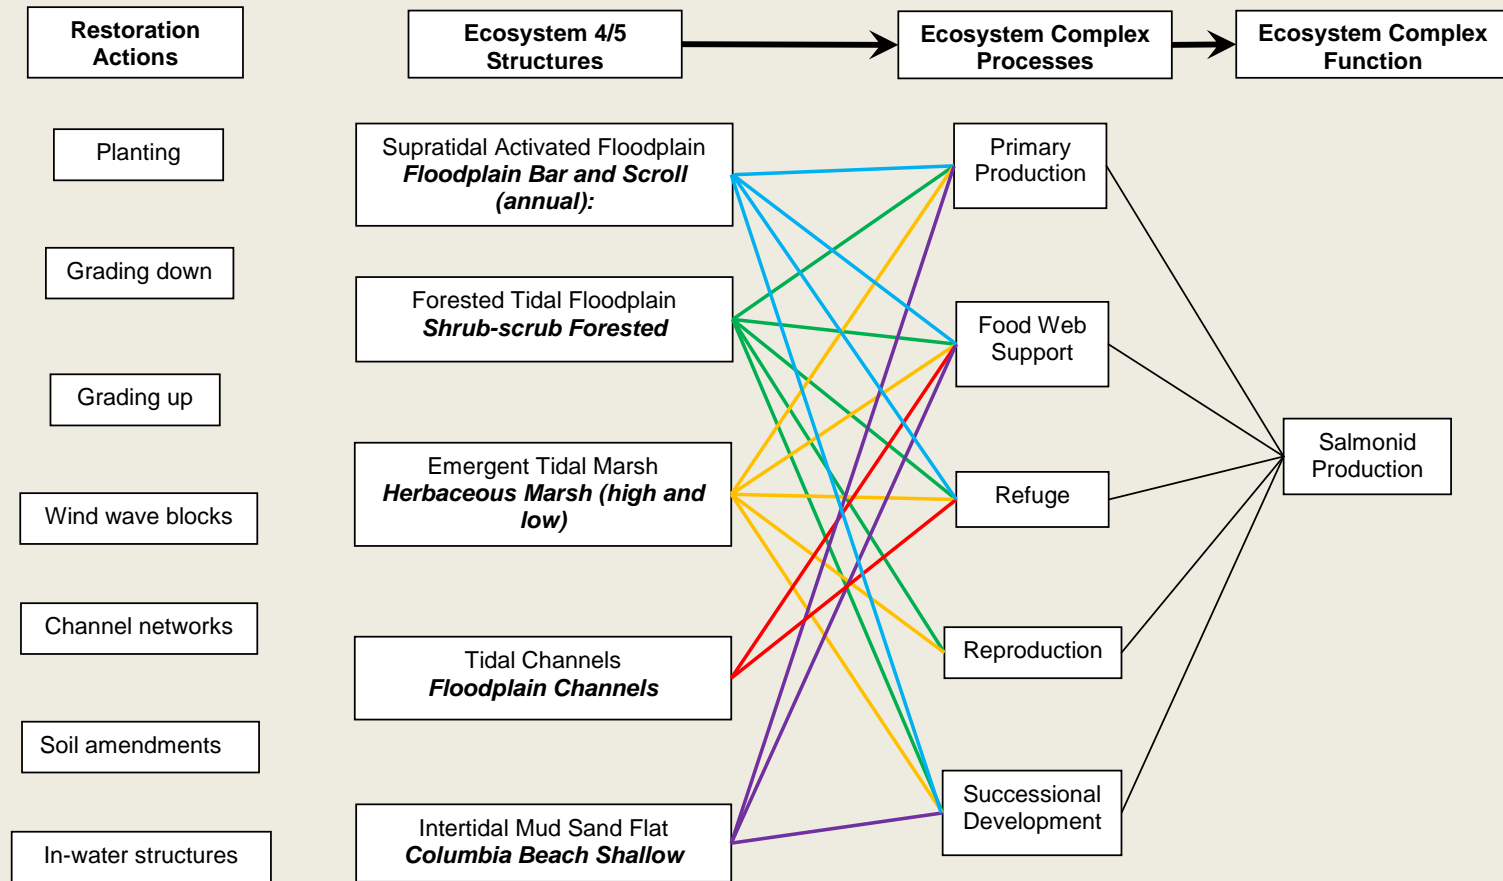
Restoration Actions

Ecosystem 4/5 Structures

Ecosystem Complex Processes

Ecosystem Complex Function

Planting

Grading down

Grading up

Wind wave blocks

Channel networks

Soil amendments

In-water structures

Supratidal Activated Floodplain
***Floodplain Bar and Scroll (annual):***

Forested Tidal Floodplain
***Shrub-scrub Forested***

Emergent Tidal Marsh
***Herbaceous Marsh (high and low)***

Tidal Channels
***Floodplain Channels***

Intertidal Mud Sand Flat
***Columbia Beach Shallow***

Primary Production

Food Web Support

Refuge

Reproduction

Successional Development

Salmonid Production